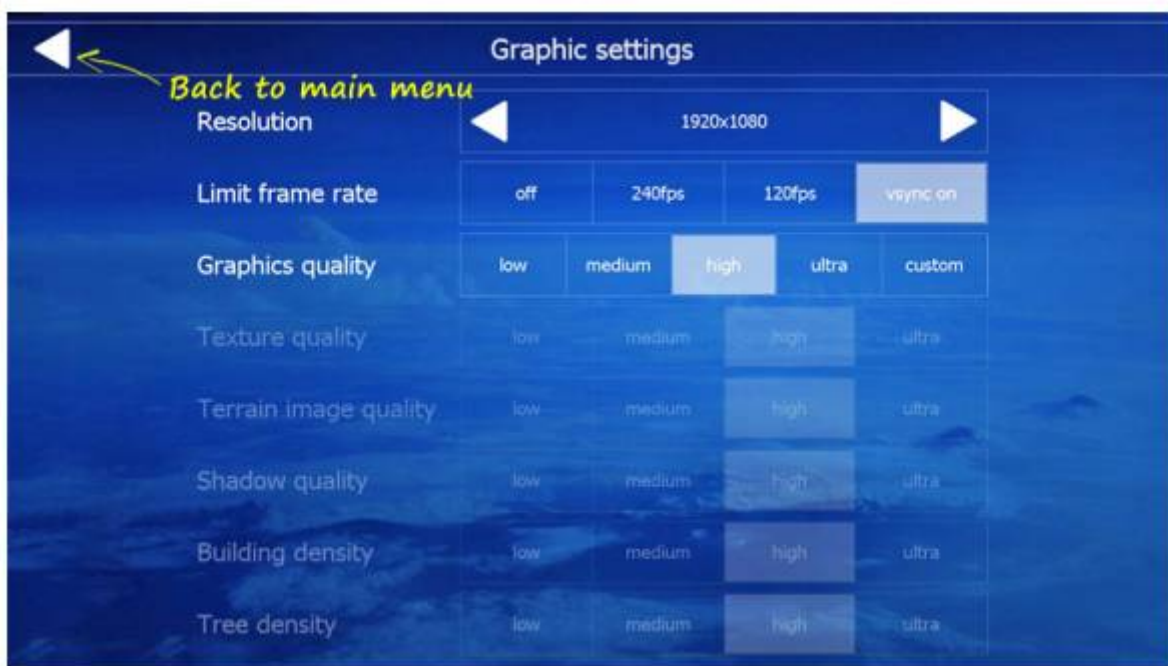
Graphic settings

Back to main menu

Resolution

1920x1080

Limit frame rate

| off | 240fps | 120fps | vsync on |
|---|---|---|---|

Graphics quality

| low | medium | high | ultra | custom |
|---|---|---|---|---|

| Texture quality | low | medium | high | ultra |
|---|---|---|---|---|
| Terrain image quality | low | medium | high | ultra |
| Shadow quality | low | medium | high | ultra |
| Building density | low | medium | high | ultra |
| Tree density | low | medium | high | ultra |